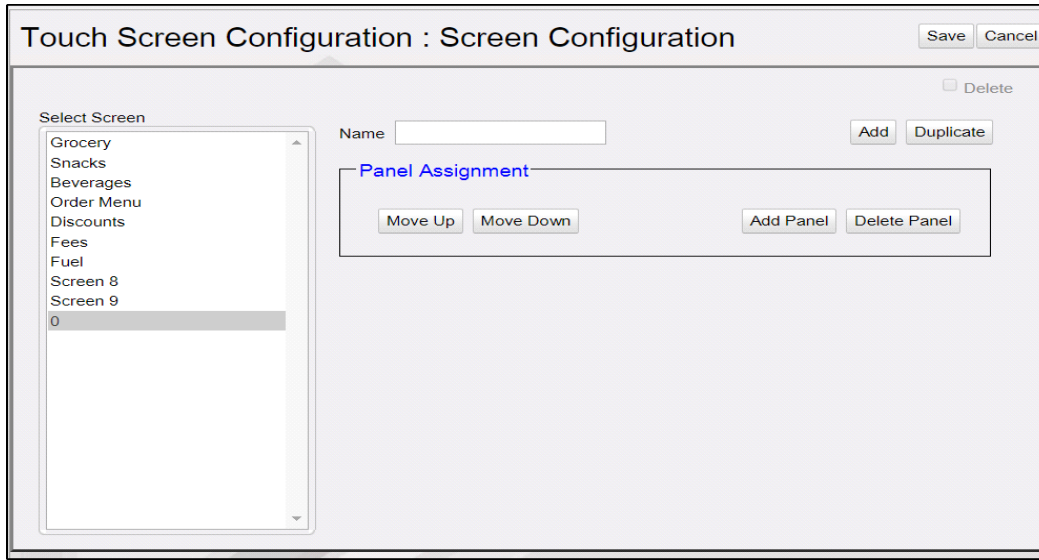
Touch Screen Configuration : Screen Configuration

Save Cancel

Delete

Select Screen

Grocery
Snacks
Beverages
Order Menu
Discounts
Fees
Fuel
Screen 8
Screen 9
0

Name

Add Duplicate

Panel Assignment

Move Up Move Down

Add Panel Delete Panel